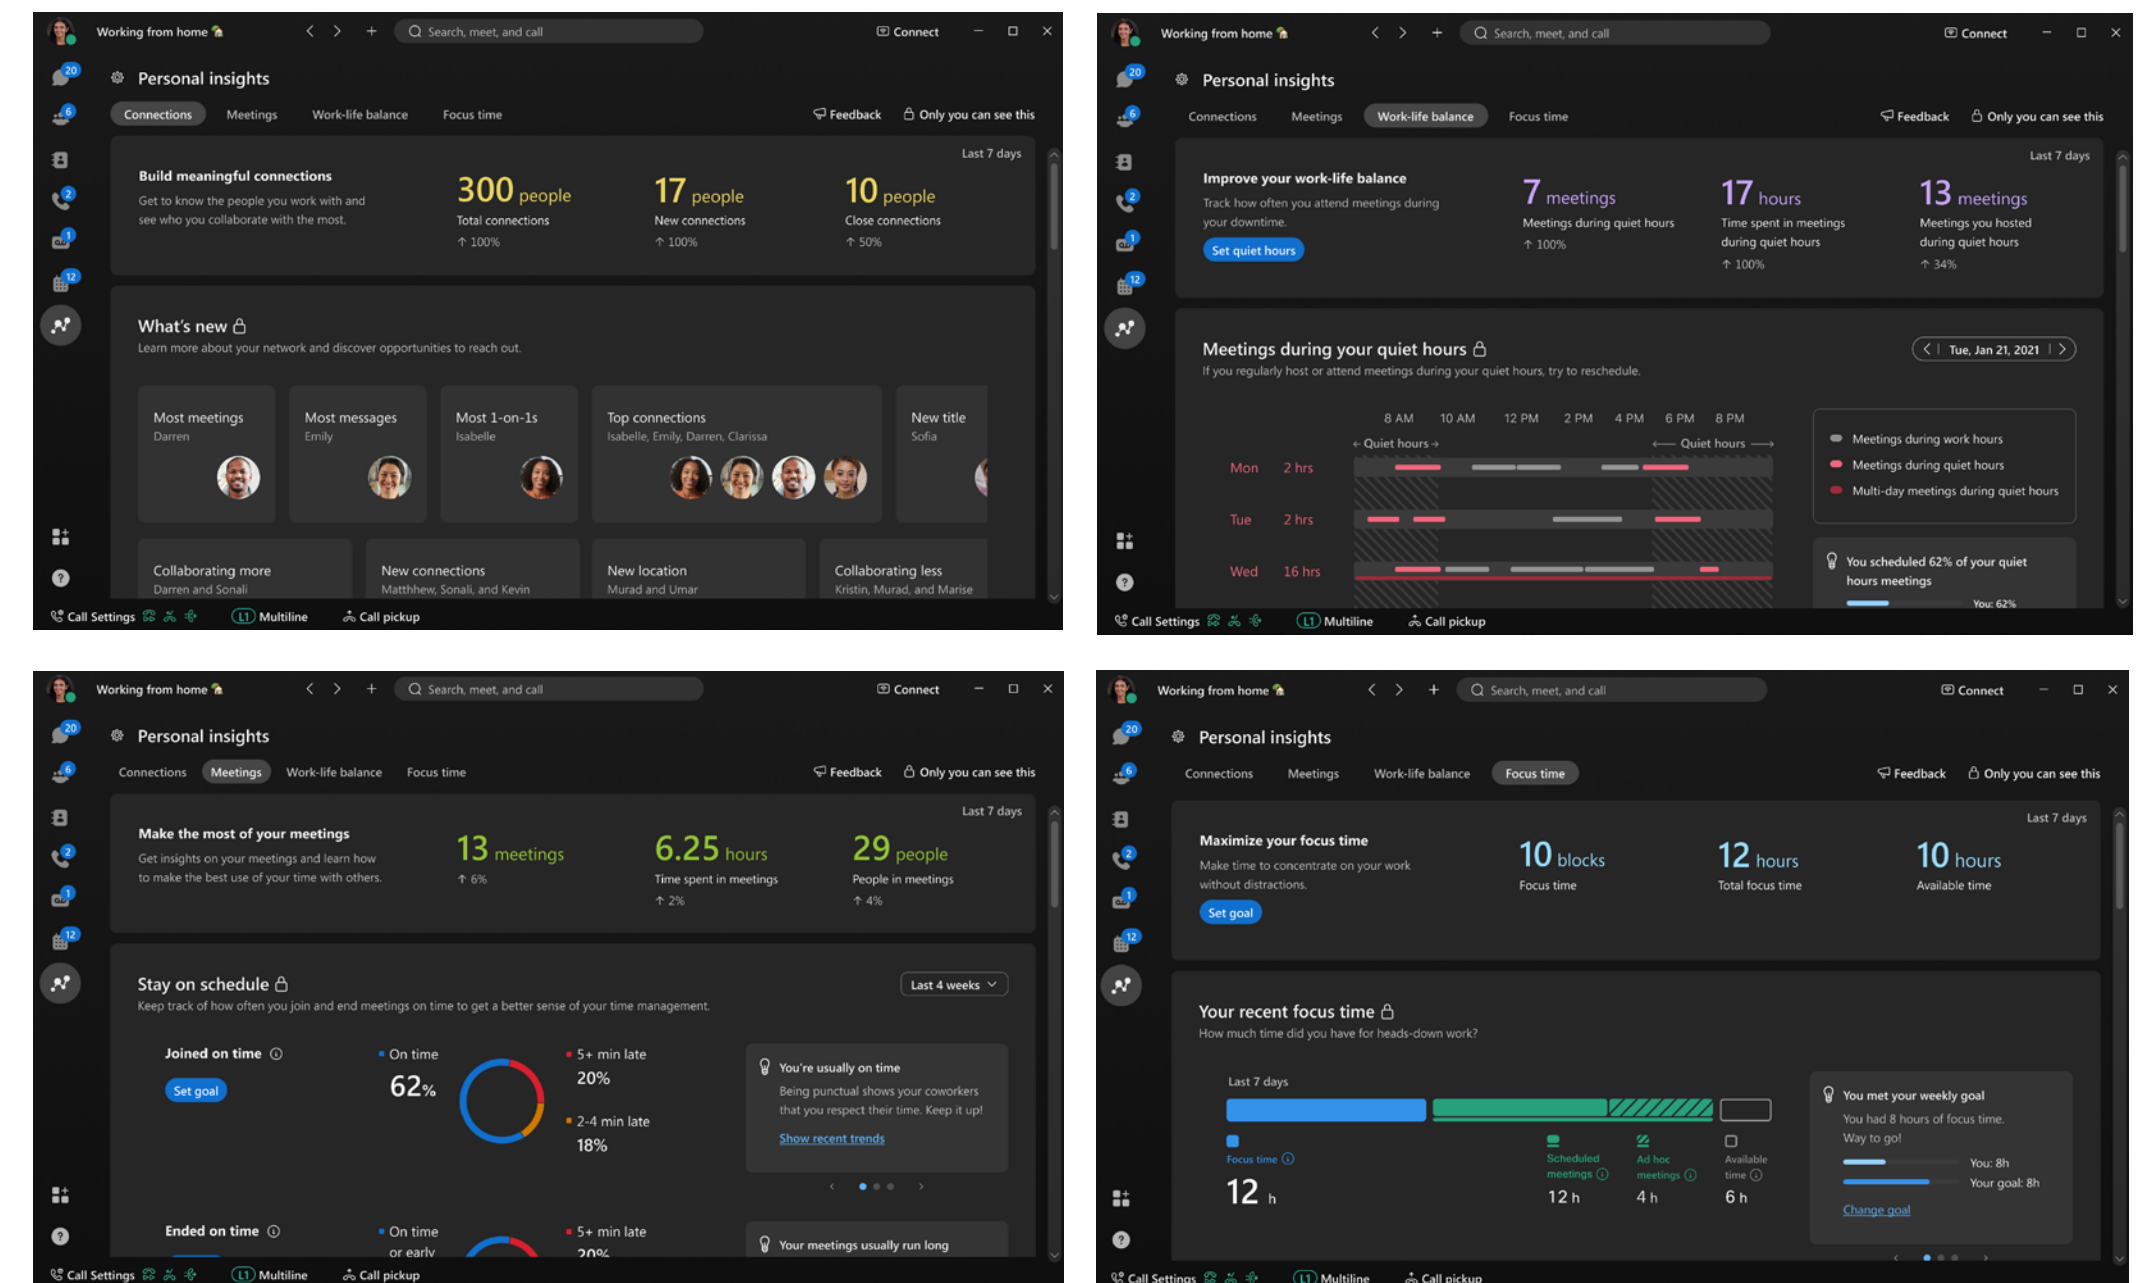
Working from home 🏠
Search, meet, and call
Connect

20
6
2
1
12

Personal insights

Connections Meetings Work-life balance Focus time
Feedback Only you can see this

Last 7 days

Build meaningful connections
Get to know the people you work with and see who you collaborate with the most.

300 people
Total connections
↑ 100%

17 people
New connections
↑ 100%

10 people
Close connections
↑ 50%

What's new
Learn more about your network and discover opportunities to reach out.

Most meetings
Darren

Most messages
Emily

Most 1-on-1s
Isabelle

Top connections
Isabelle, Emily, Darren, Clarissa

New title
Sofia

Collaborating more
Darren and Sonali

New connections
Matthhew, Sonali, and Kevin

New location
Murad and Umar

Collaborating less
Kristin, Murad, and Marise

Call Settings Multiline Call pickup

Working from home 🏠
Search, meet, and call
Connect

Personal insights

Connections Meetings Work-life balance Focus time
Feedback Only you can see this

Last 7 days

Improve your work-life balance
Track how often you attend meetings during your downtime.
Set quiet hours

7 meetings
Meetings during quiet hours
↑ 100%

17 hours
Time spent in meetings during quiet hours
↑ 100%

13 meetings
Meetings you hosted during quiet hours
↑ 34%

Meetings during your quiet hours
If you regularly host or attend meetings during your quiet hours, try to reschedule.

Tue, Jan 21, 2021

8 AM 10 AM 12 PM 2 PM 4 PM 6 PM 8 PM
← Quiet hours → ⟵ Quiet hours ⟶

Mon 2 hrs
Tue 2 hrs
Wed 16 hrs

Meetings during work hours
Meetings during quiet hours
Multi-day meetings during quiet hours

You scheduled 62% of your quiet hours meetings
You: 62%

Call Settings Multiline Call pickup

Working from home 🏠
Search, meet, and call
Connect

Personal insights

Connections Meetings Work-life balance Focus time
Feedback Only you can see this

Last 7 days

Make the most of your meetings
Get insights on your meetings and learn how to make the best use of your time with others.

13 meetings
↑ 6%

6.25 hours
Time spent in meetings
↑ 2%

29 people
People in meetings
↑ 4%

Stay on schedule
Keep track of how often you join and end meetings on time to get a better sense of your time management.

Last 4 weeks

Joined on time
Set goal

On time
62%

5+ min late
20%

2-4 min late
18%

You're usually on time
Being punctual shows your coworkers that you respect their time. Keep it up!
Show recent trends

Ended on time
On time or early
5+ min late
20%

Your meetings usually run long

Call Settings Multiline Call pickup

Working from home 🏠
Search, meet, and call
Connect

Personal insights

Connections Meetings Work-life balance Focus time
Feedback Only you can see this

Last 7 days

Maximize your focus time
Make time to concentrate on your work without distractions.
Set goal

10 blocks
Focus time

12 hours
Total focus time

10 hours
Available time

Your recent focus time
How much time did you have for heads-down work?

Last 7 days

Focus time
12 h

Scheduled meetings
12 h

Ad hoc meetings
4 h

Available time
6 h

You met your weekly goal
You had 8 hours of focus time. Way to go!
You: 8h
Your goal: 8h
Change goal

Call Settings Multiline Call pickup